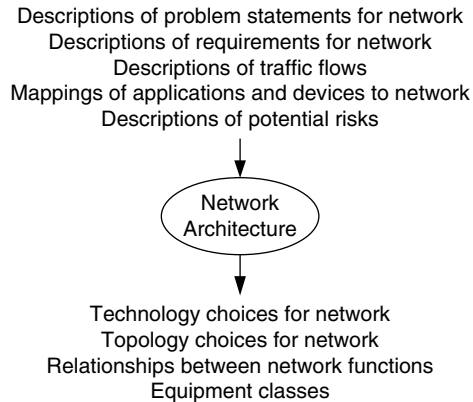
Descriptions of problem statements for network
Descriptions of requirements for network
Descriptions of traffic flows
Mappings of applications and devices to network
Descriptions of potential risks

Network Architecture

Technology choices for network
Topology choices for network
Relationships between network functions
Equipment classes